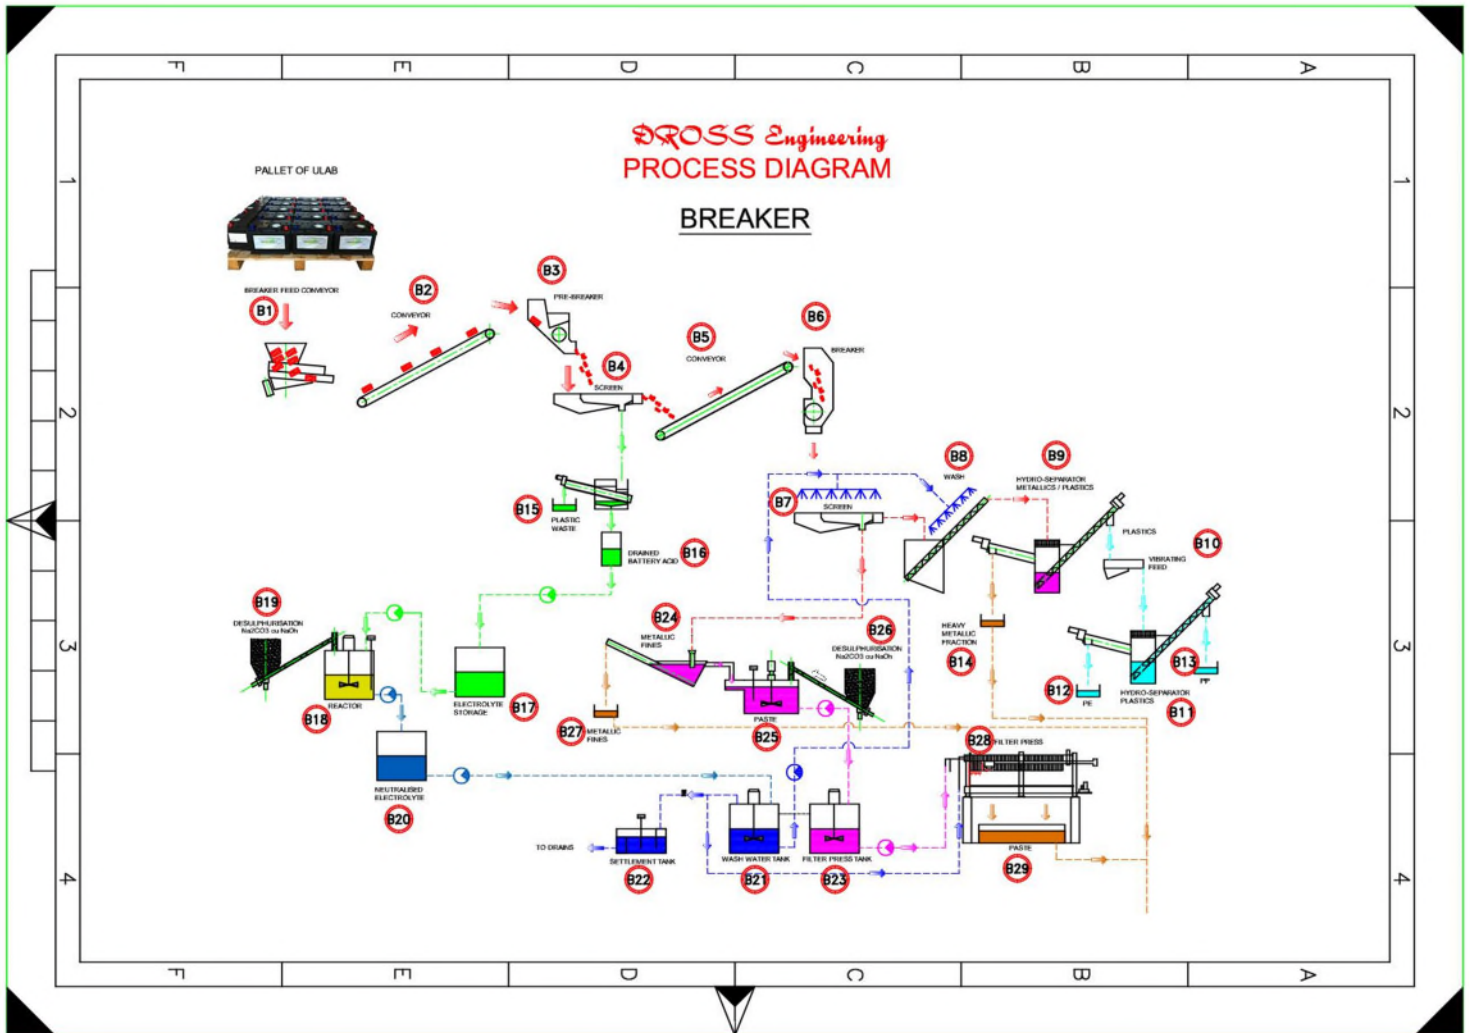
F E D C B A

1 2 3 4

DROSS Engineering
PROCESS DIAGRAM

BREAKER

PALLET OF ULAB

B1 BREAKER FEED CONVEYOR

B2 CONVEYOR

B3 PRE-BREAKER

B4 SCREEN

B5 CONVEYOR

B6 BREAKER

B7 SCREEN

B8 WASH

B9 HYDRO-SEPARATOR METALLICS / PLASTICS

PLASTICS

B10 VIBRATING FEED

B11 HYDRO-SEPARATOR PLASTICS

B12 PE

B13 PP

B14 HEAVY METALLIC FRACTION

B15 PLASTIC WASTE

B16 DRAINED BATTERY ACID

B17 ELECTROLYTE STORAGE

B18 REACTOR

B19 DESULPHURISATION Na2CO3 ou NaOh

B20 NEUTRALISED ELECTROLYTE

B21 WASH WATER TANK

B22 SETTLEMENT TANK

TO DRAINS

B23 FILTER PRESS TANK

B24 METALLIC FINES

B25 PASTE

B26 DESULPHURISATION Na2CO3 ou NaOh

B27 METALLIC FINES

B28 FILTER PRESS

B29 PASTE

F E D C B A